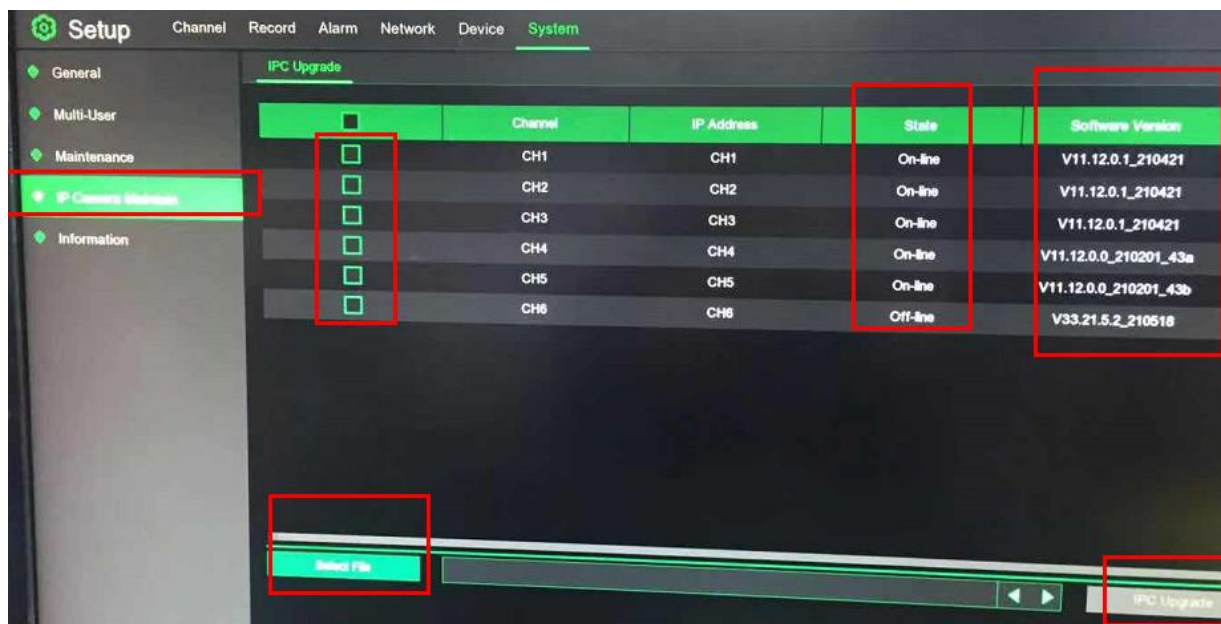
Setup Channel Record Alarm Network Device System

General
Multi-User
Maintenance
IP Camera Maintain
Information

IPC Upgrade

| | Channel | IP Address | State | Software Version |
|---|---|---|---|---|
| | CH1 | CH1 | On-line | V11.12.0.1_210421 |
| | CH2 | CH2 | On-line | V11.12.0.1_210421 |
| | CH3 | CH3 | On-line | V11.12.0.1_210421 |
| | CH4 | CH4 | On-line | V11.12.0.0_210201_43a |
| | CH5 | CH5 | On-line | V11.12.0.0_210201_43b |
| | CH6 | CH6 | Off-line | V33.21.5.2_210518 |

Select File

IPC Upgrade